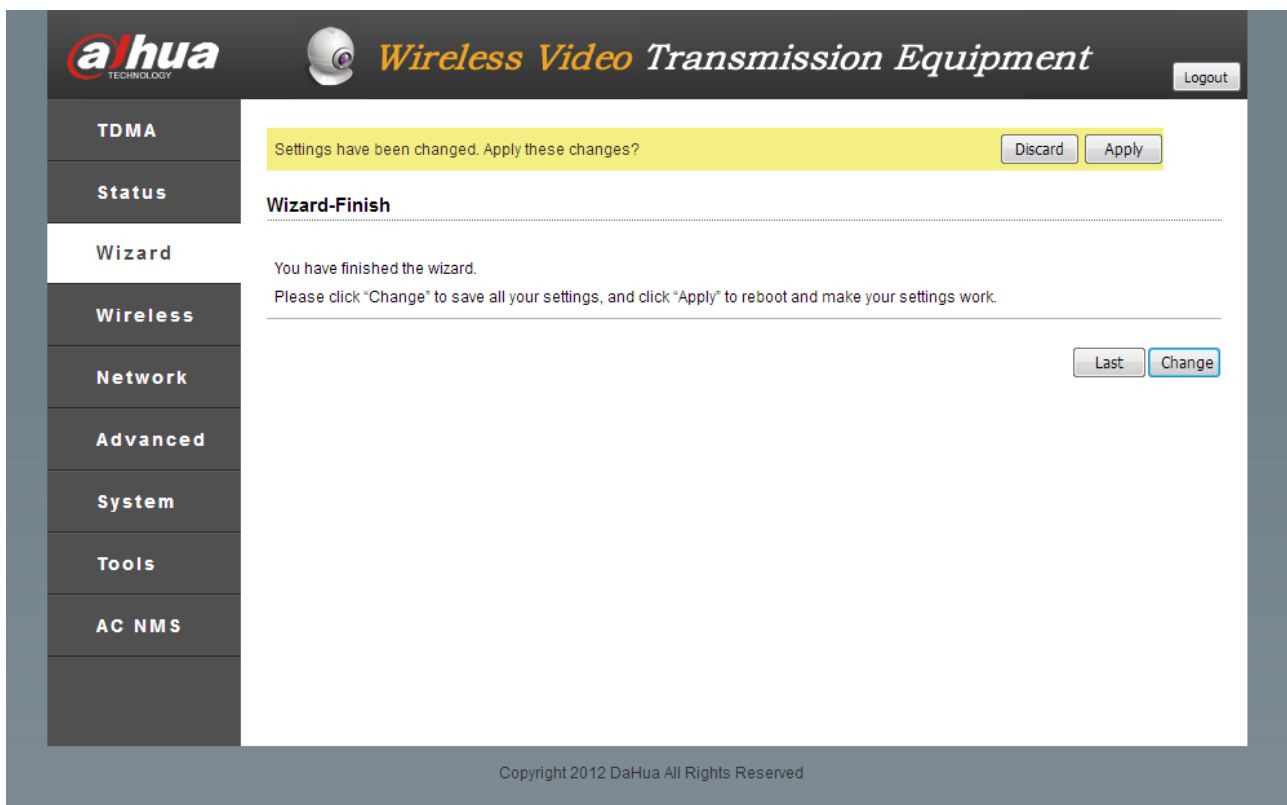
alhua
TECHNOLOGY

Wireless Video Transmission Equipment

Logout

TDMA
Status
Wizard
Wireless
Network
Advanced
System
Tools
AC NMS

Settings have been changed. Apply these changes?
Discard
Apply

Wizard-Finish

You have finished the wizard.
Please click "Change" to save all your settings, and click "Apply" to reboot and make your settings work.

Last
Change

Copyright 2012 DaHua All Rights Reserved